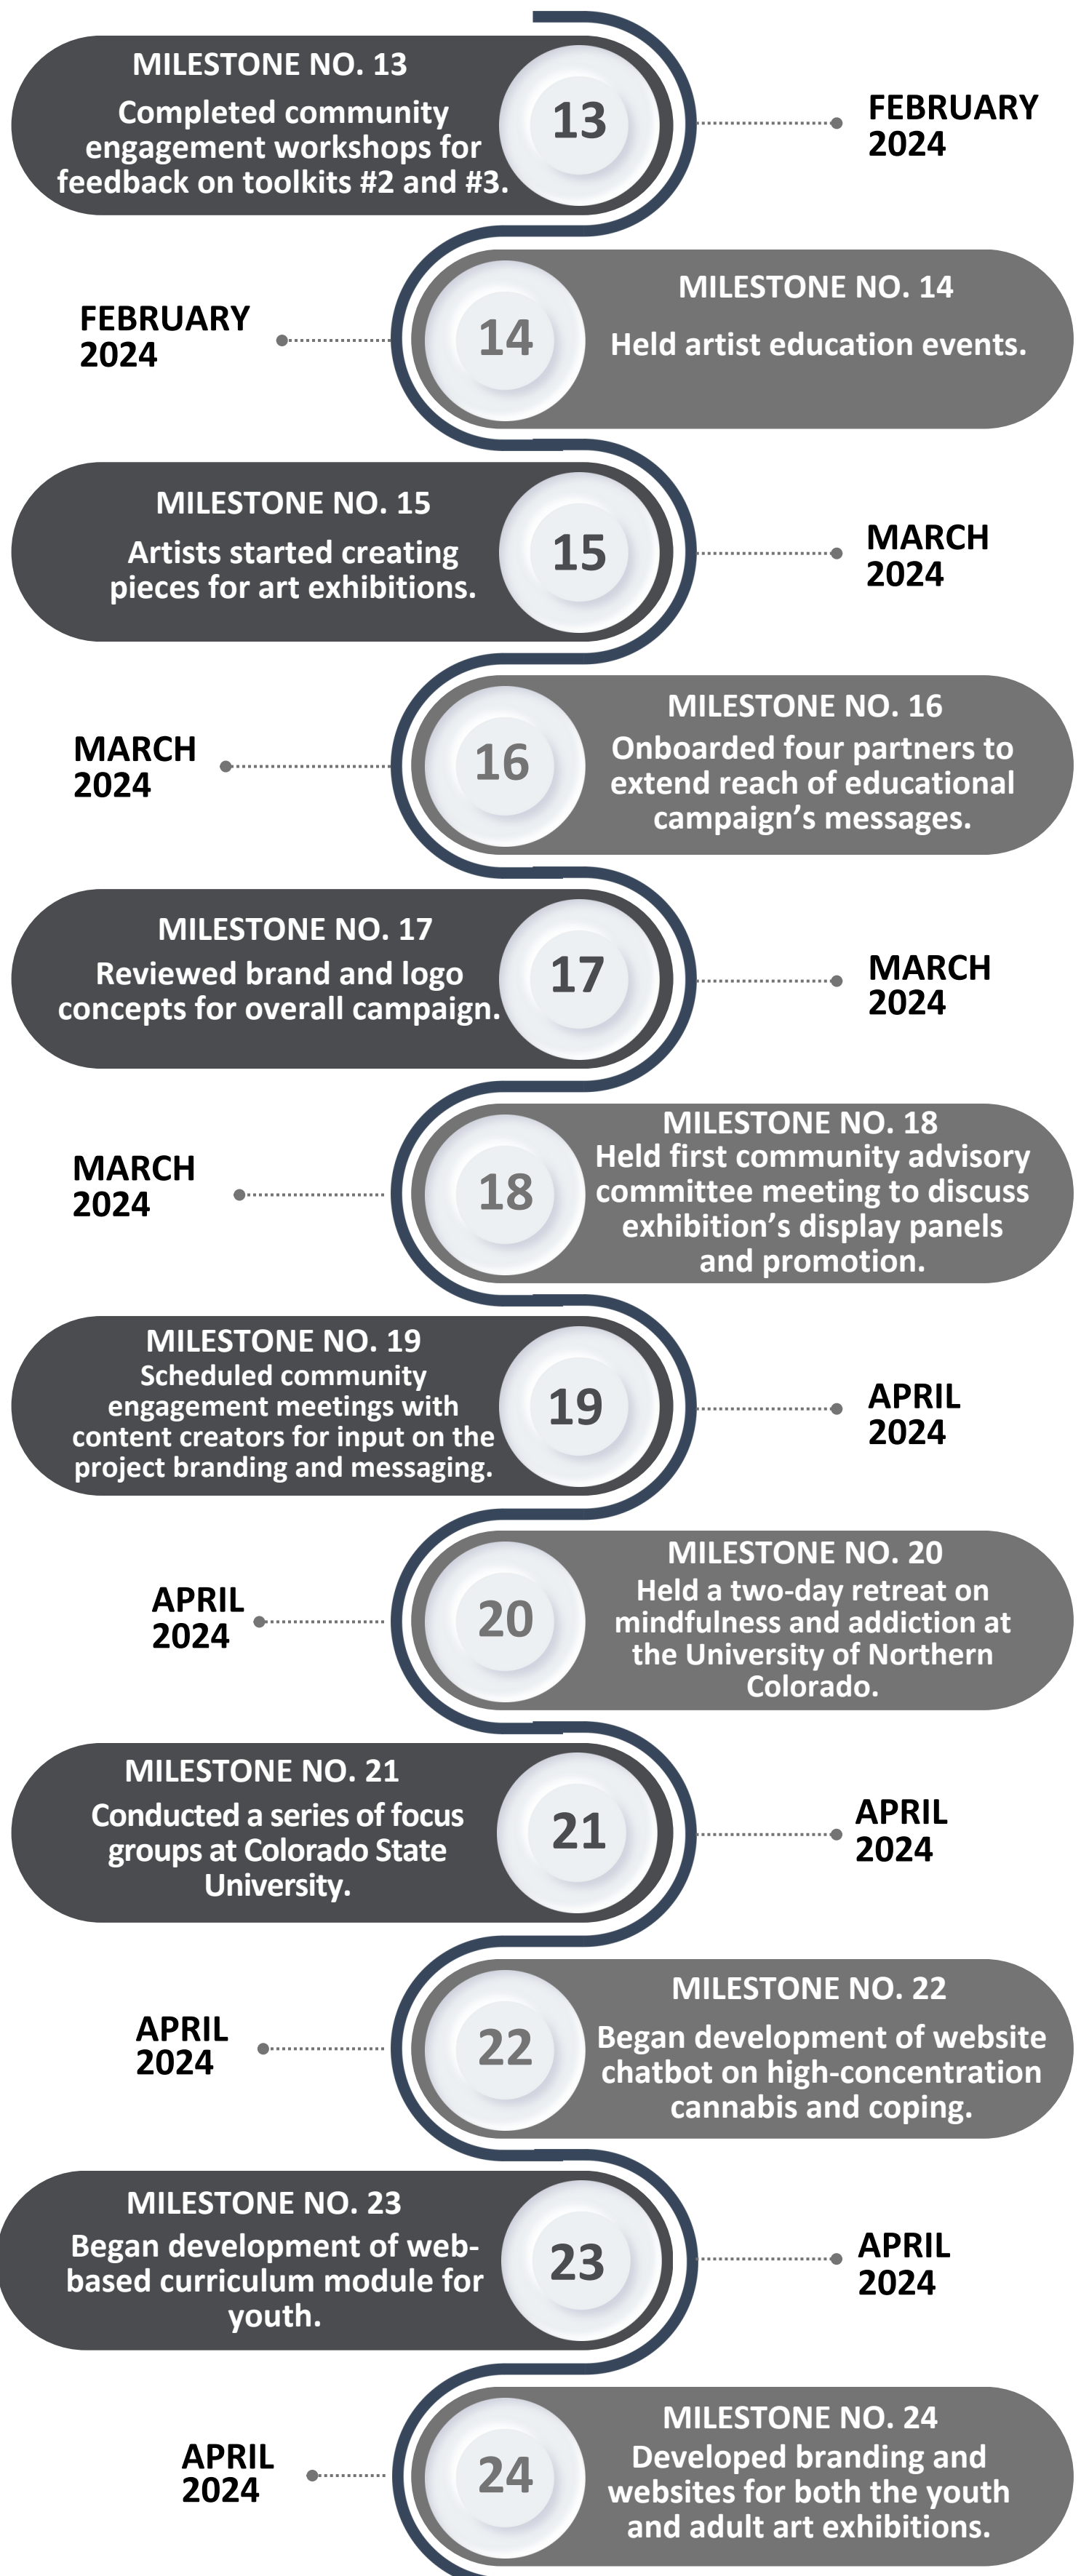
MILESTONE NO. 13
Completed community engagement workshops for feedback on toolkits #2 and #3.

13

FEBRUARY 2024

FEBRUARY 2024

14

MILESTONE NO. 14
Held artist education events.

MILESTONE NO. 15
Artists started creating pieces for art exhibitions.

15

MARCH 2024

MARCH 2024

16

MILESTONE NO. 16
Onboarded four partners to extend reach of educational campaign's messages.

MILESTONE NO. 17
Reviewed brand and logo concepts for overall campaign.

17

MARCH 2024

MARCH 2024

18

MILESTONE NO. 18
Held first community advisory committee meeting to discuss exhibition's display panels and promotion.

MILESTONE NO. 19
Scheduled community engagement meetings with content creators for input on the project branding and messaging.

19

APRIL 2024

APRIL 2024

20

MILESTONE NO. 20
Held a two-day retreat on mindfulness and addiction at the University of Northern Colorado.

MILESTONE NO. 21
Conducted a series of focus groups at Colorado State University.

21

APRIL 2024

APRIL 2024

22

MILESTONE NO. 22
Began development of website chatbot on high-concentration cannabis and coping.

MILESTONE NO. 23
Began development of web-based curriculum module for youth.

23

APRIL 2024

APRIL 2024

24

MILESTONE NO. 24
Developed branding and websites for both the youth and adult art exhibitions.